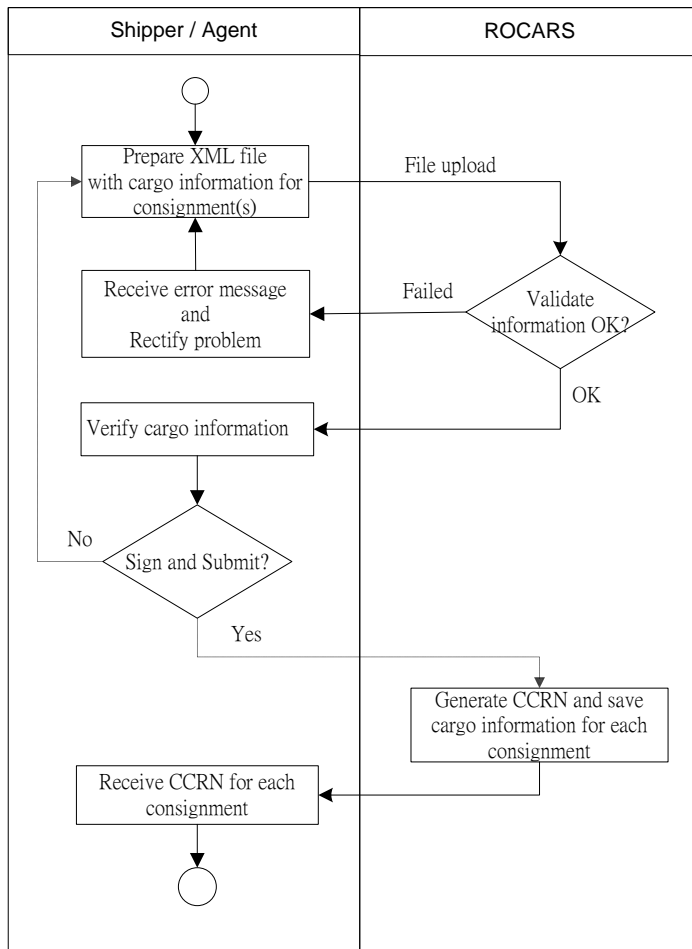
| Shipper / Agent | ROCARS |
|---|---|

Prepare XML file with cargo information for consignment(s)

File upload

Receive error message and Rectify problem

Failed

Validate information OK?

OK

Verify cargo information

No

Sign and Submit?

Yes

Generate CCRN and save cargo information for each consignment

Receive CCRN for each consignment